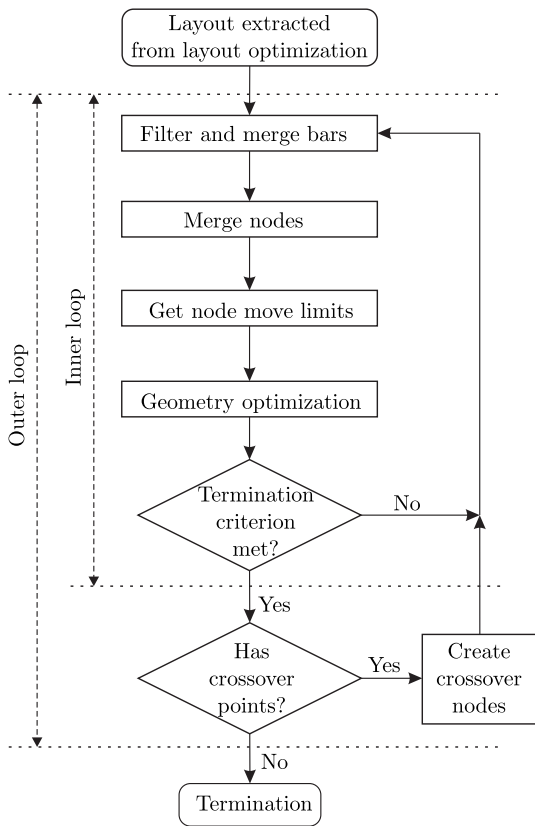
Layout extracted from layout optimization

Outer loop

Inner loop

Filter and merge bars

Merge nodes

Get node move limits

Geometry optimization

Termination criterion met?

No

Yes

Has crossover points?

Yes

Create crossover nodes

No

Termination